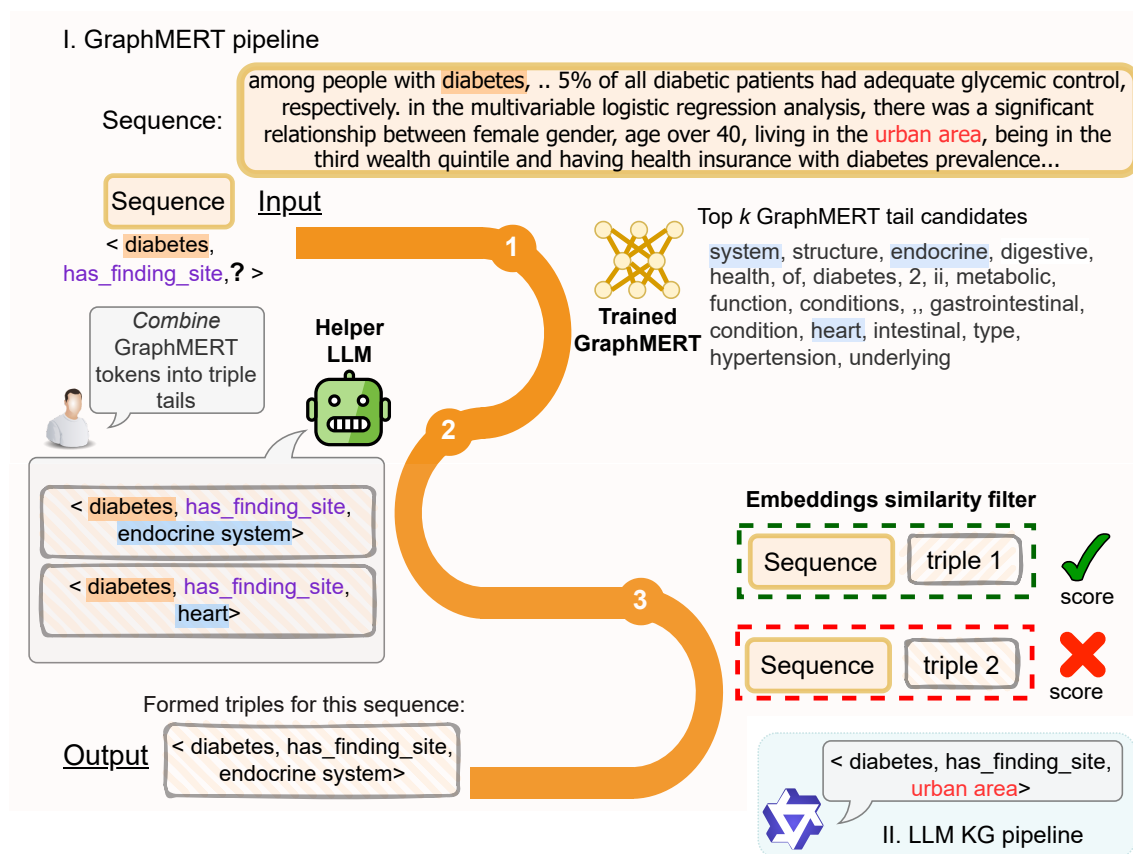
I. GraphMERT pipeline

Sequence: among people with diabetes, .. 5% of all diabetic patients had adequate glycemic control, respectively. in the multivariable logistic regression analysis, there was a significant relationship between female gender, age over 40, living in the urban area, being in the third wealth quintile and having health insurance with diabetes prevalence...

Sequence

Input

< diabetes, has_finding_site, ? >

1

Trained GraphMERT

Top $k$ GraphMERT tail candidates

system, structure, endocrine, digestive, health, of, diabetes, 2, ii, metabolic, function, conditions, ,, gastrointestinal, condition, heart, intestinal, type, hypertension, underlying

Combine GraphMERT tokens into triple tails

Helper LLM

2

< diabetes, has_finding_site, endocrine system>

< diabetes, has_finding_site, heart>

Embeddings similarity filter

Sequence

triple 1

score

3

Sequence

triple 2

score

Formed triples for this sequence:

Output

< diabetes, has_finding_site, endocrine system>

< diabetes, has_finding_site, urban area>

II. LLM KG pipeline